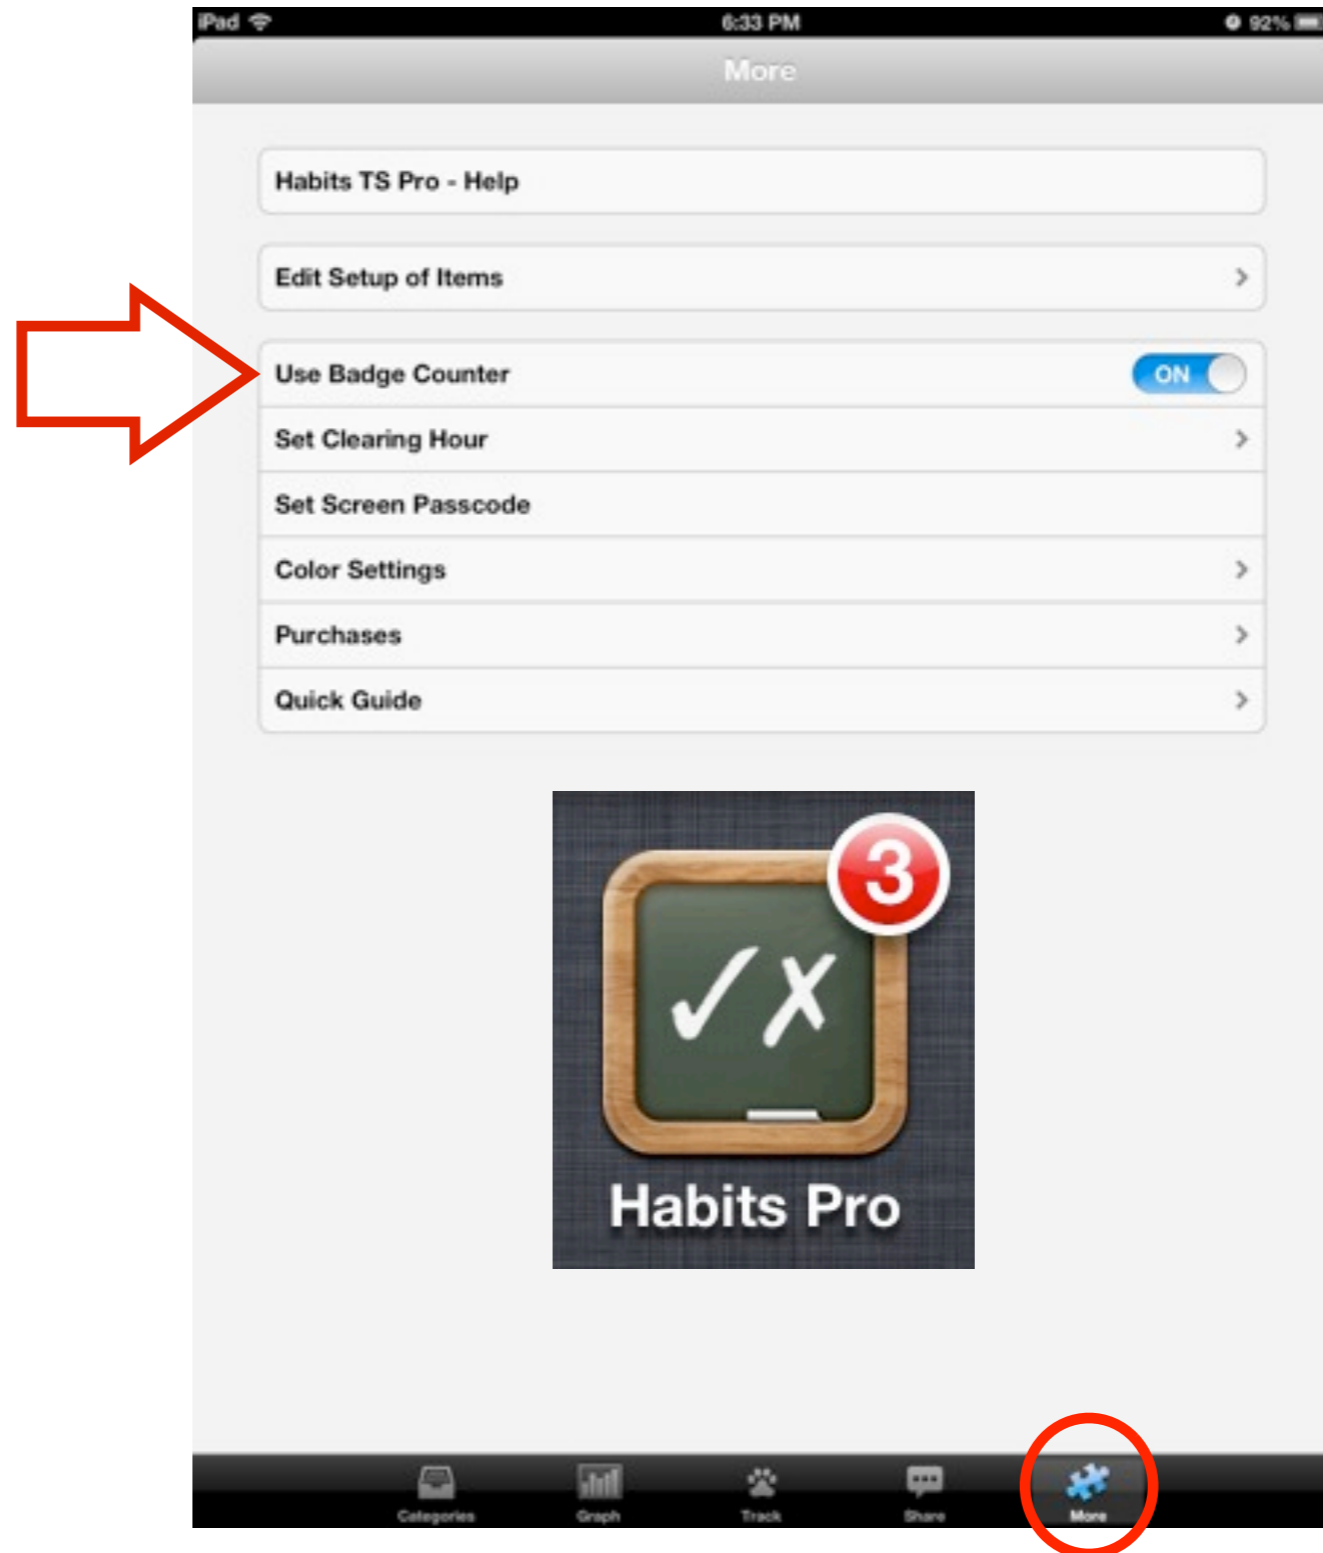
iPad 6:33 PM 92%

More

Habits TS Pro - Help

Edit Setup of Items

Use Badge Counter ON

Set Clearing Hour

Set Screen Passcode

Color Settings

Purchases

Quick Guide

3

✓X

Habits Pro

Categories Graph Track Share More